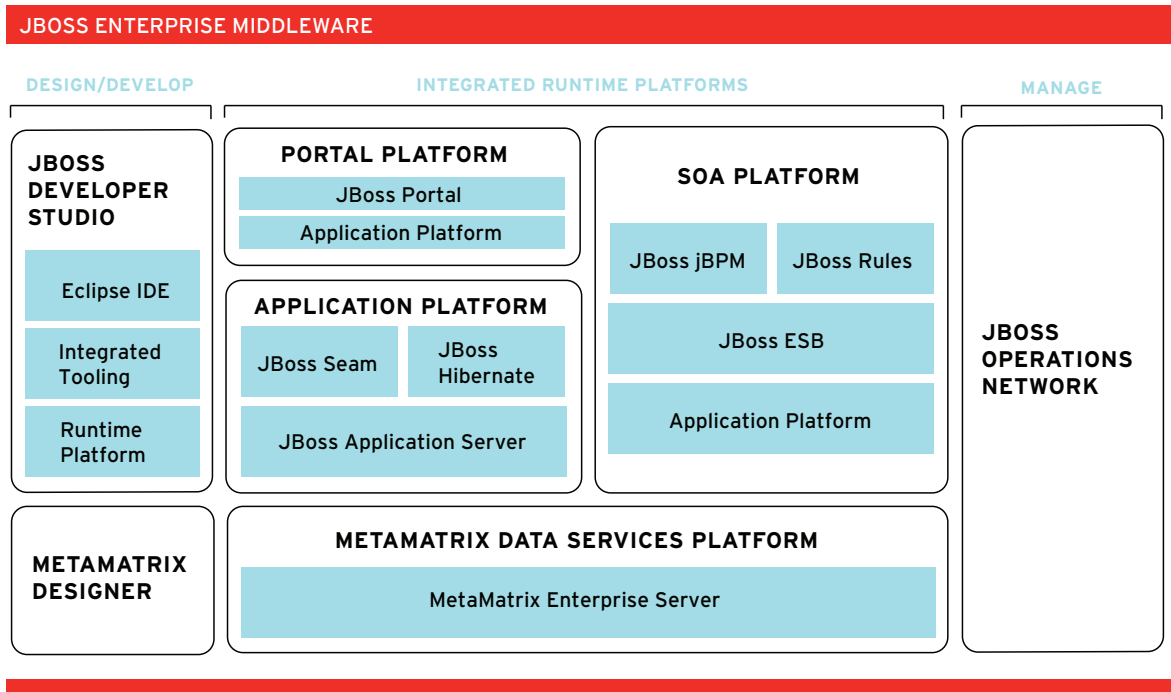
JBOSS ENTERPRISE MIDDLEWARE

DESIGN/DEVELOP

INTEGRATED RUNTIME PLATFORMS

MANAGE

JBOSS DEVELOPER STUDIO

Eclipse IDE

Integrated Tooling

Runtime Platform

PORTAL PLATFORM

JBoss Portal

Application Platform

APPLICATION PLATFORM

JBoss Seam

JBoss Hibernate

JBoss Application Server

SOA PLATFORM

JBoss jBPM

JBoss Rules

JBoss ESB

Application Platform

JBOSS OPERATIONS NETWORK

METAMATRIX DESIGNER

METAMATRIX DATA SERVICES PLATFORM

MetaMatrix Enterprise Server